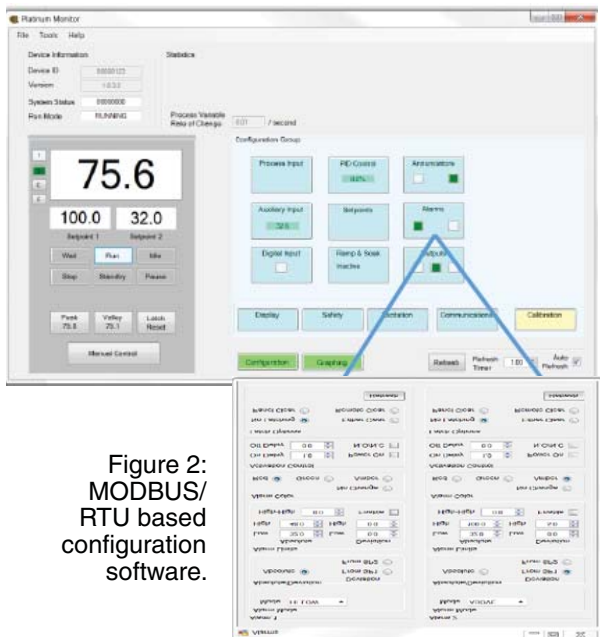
Platinum Monitor

File Tools Help

Device Information

Device ID 00000123

Version 1.0.0.0

System Status 00000000

Run Mode RUNNING

Statistics

Process Variable Rate of Change 0.01 / second

Configuration Group

1

2

3

75.6

100.0

32.0

Setpoint 1

Setpoint 2

Wait

Run

Idle

Stop

Standby

Pause

Peak 75.6

Valley 75.1

Latch Reset

Manual Control

Process Input

PID Control

Annunciators

Auxiliary Input

Setpoints

Alarms

Digital Input

Ramp & Soak Inactive

Outputs

Display

Safety

Isolation

Communications

Calibration

Configuration

Graphing

Refresh

Refresh Timer

1.00

Auto Refresh

Figure 2: MODBUS/ RTU based configuration software.

Alarms